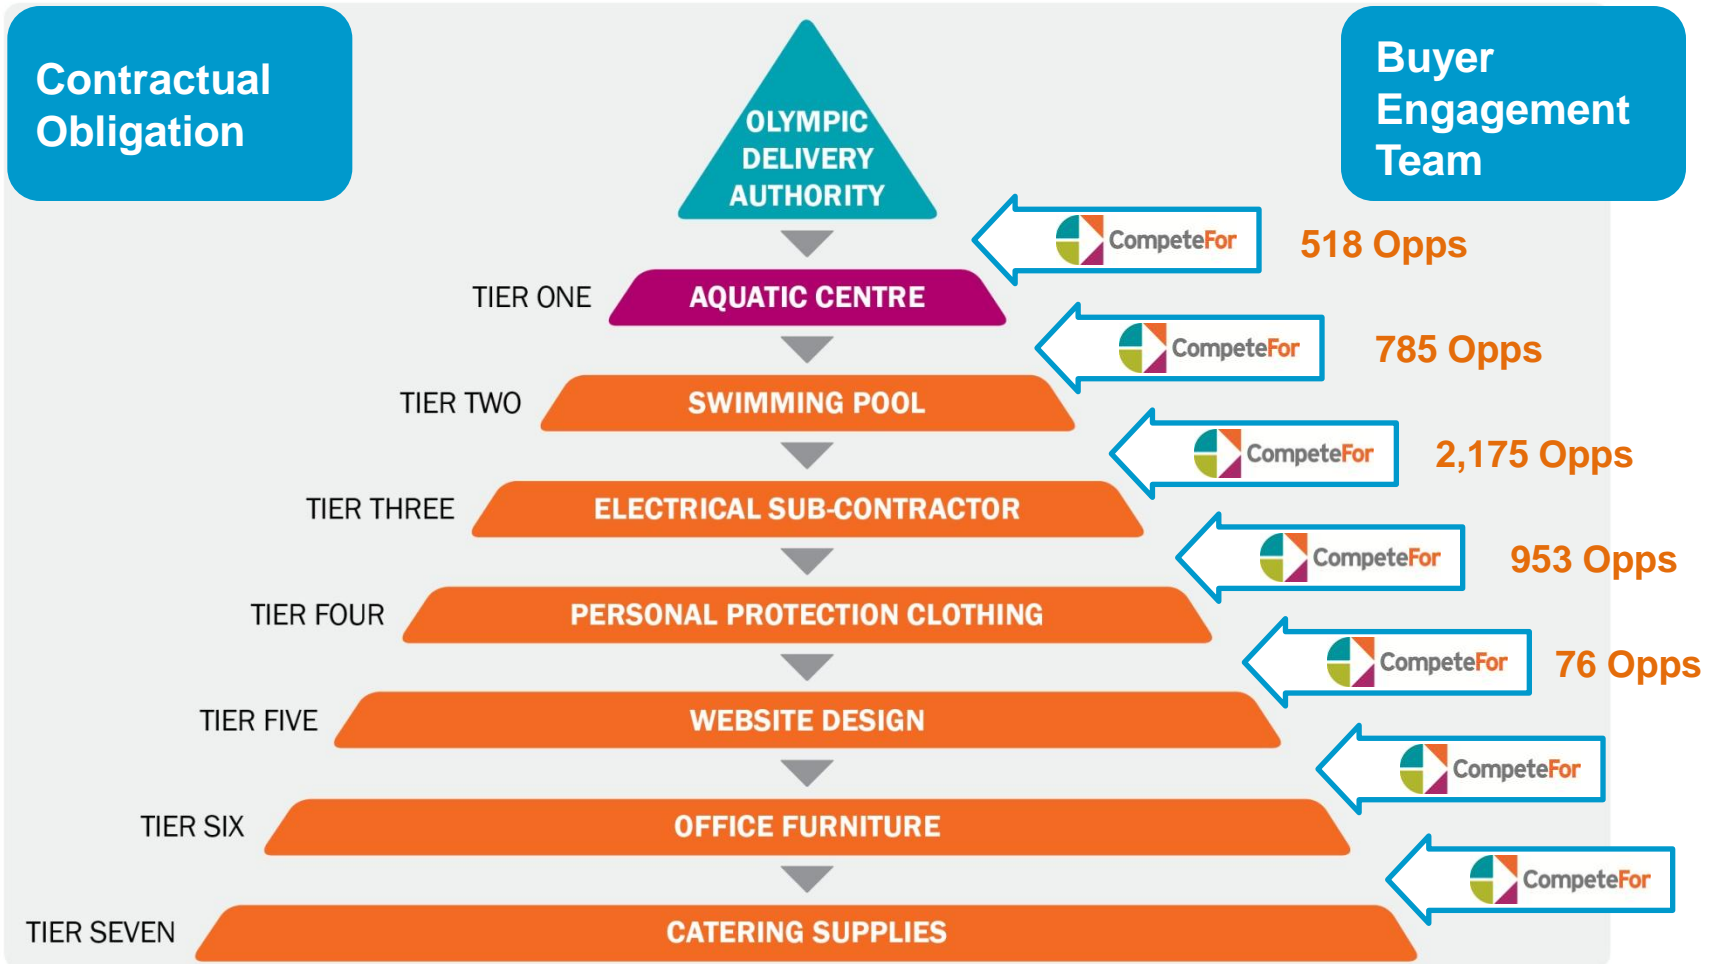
Contractual Obligation

Buyer Engagement Team

OLYMPIC DELIVERY AUTHORITY

CompeteFor 518 Opps

TIER ONE AQUATIC CENTRE

CompeteFor 785 Opps

TIER TWO SWIMMING POOL

CompeteFor 2,175 Opps

TIER THREE ELECTRICAL SUB-CONTRACTOR

CompeteFor 953 Opps

TIER FOUR PERSONAL PROTECTION CLOTHING

CompeteFor 76 Opps

TIER FIVE WEBSITE DESIGN

CompeteFor

TIER SIX OFFICE FURNITURE

CompeteFor

TIER SEVEN CATERING SUPPLIES